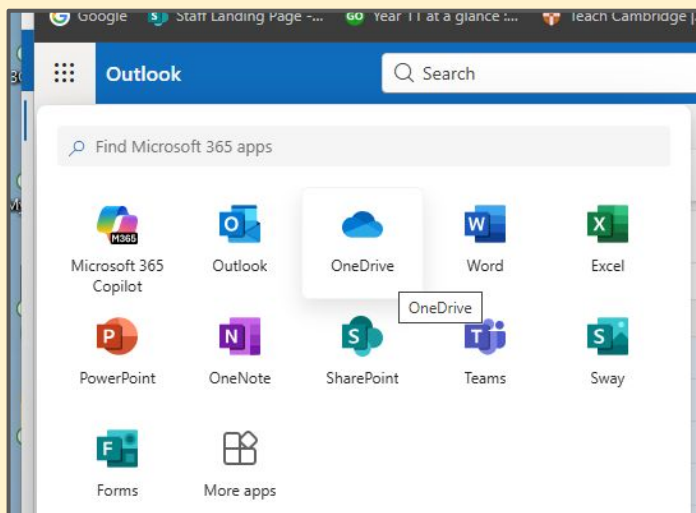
Google Staff Landing Page -... Year 11 at a glance :... Teach Cambridge |

Outlook

Search

Find Microsoft 365 apps

M365

Microsoft 365 Copilot

Outlook

OneDrive

Word

Excel

OneDrive

PowerPoint

OneNote

SharePoint

Teams

Sway

Forms

More apps